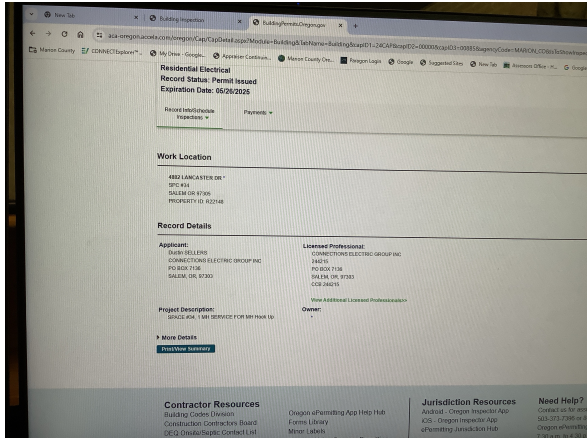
New Tab
Building Inspection
BuildingPermits.Oregon.gov

aca-oregon.accela.com/oregon/Cap/CapDetail.aspx?Module=Building&TabName=Building&capID1=24CAP&capID2=00000&capID3=00885&agencyCode=MARION_CO&IsToShowInspection

Marion County
CONNECTExplorer
My Drive - Google...
Appraiser Continuin...
Marion County Ore...
Realgon Login
Google
Suggested Sites
New Tab
Assessors Office - H...
G Googl

Residential Electrical
Record Status: Permit Issued
Expiration Date: 05/26/2025

Record Info/Schedule Inspections
Payments

Work Location

4802 LANCASTER DR *
SPC #34
SALEM OR 97305
PROPERTY ID: R22148

Record Details

Applicant:
Buddy SELLERS
CONNECTIONS ELECTRIC GROUP INC
PO BOX 7138
SALEM, OR, 97303

Licensed Professional:
CONNECTIONS ELECTRIC GROUP INC
244215
PO BOX 7138
SALEM, OR, 97303
CCB 244215

View Additional Licensed Professionals>>

Project Description:
SPACE #34, 1 MH SERVICE FOR MH Hook Up

Owner:
*

More Details

Print/View Summary

Contractor Resources
Building Codes Division
Construction Contractors Board
DEQ Onsite/Septic Contact List

Oregon ePermitting App Help Hub
Forms Library
Minor Labels

Jurisdiction Resources
Android - Oregon Inspector App
iOS - Oregon Inspector App
ePermitting Jurisdiction Hub

Need Help?
Contact us for ass
503-373-7388 or
Oregon ePermitting
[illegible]